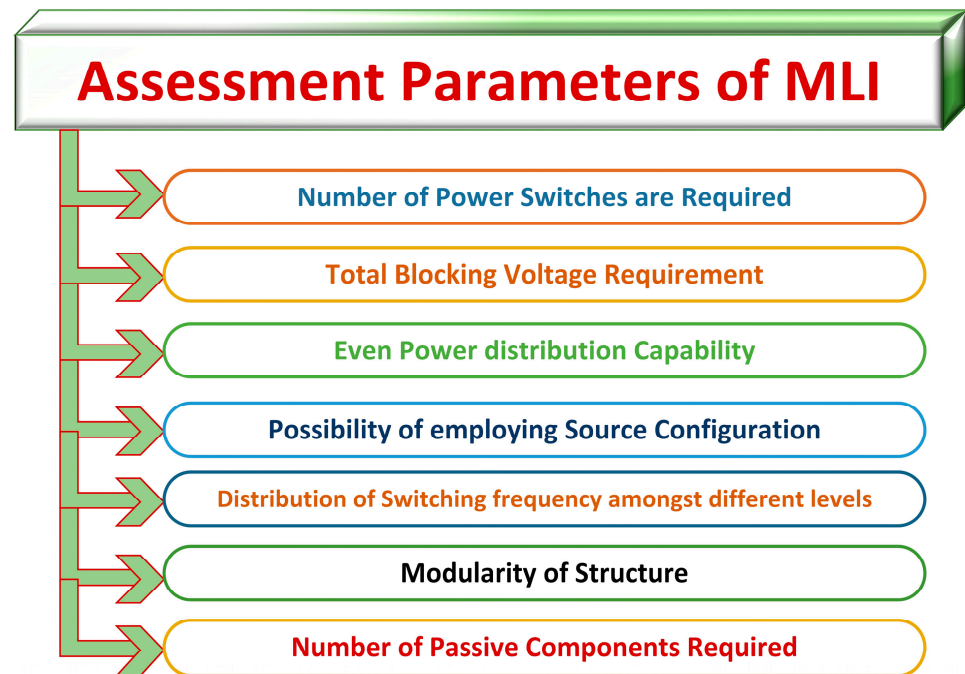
Assessment Parameters of MLI

Number of Power Switches are Required

Total Blocking Voltage Requirement

Even Power distribution Capability

Possibility of employing Source Configuration

Distribution of Switching frequency amongst different levels

Modularity of Structure

Number of Passive Components Required